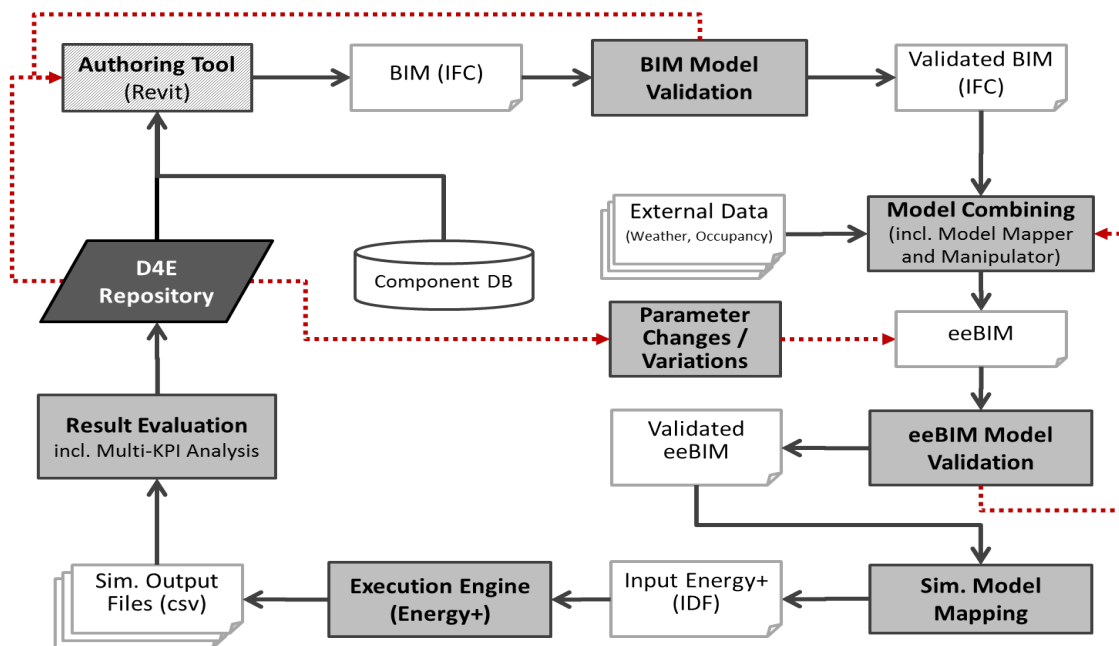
Authoring Tool
(Revit)

BIM (IFC)

BIM Model Validation

Validated BIM (IFC)

External Data
(Weather, Occupancy)

Model Combining
(incl. Model Mapper and Manipulator)

D4E Repository

Component DB

Parameter Changes / Variations

eeBIM

Result Evaluation
incl. Multi-KPI Analysis

Validated eeBIM

eeBIM Model Validation

Sim. Output Files (csv)

Execution Engine (Energy+)

Input Energy+ (IDF)

Sim. Model Mapping